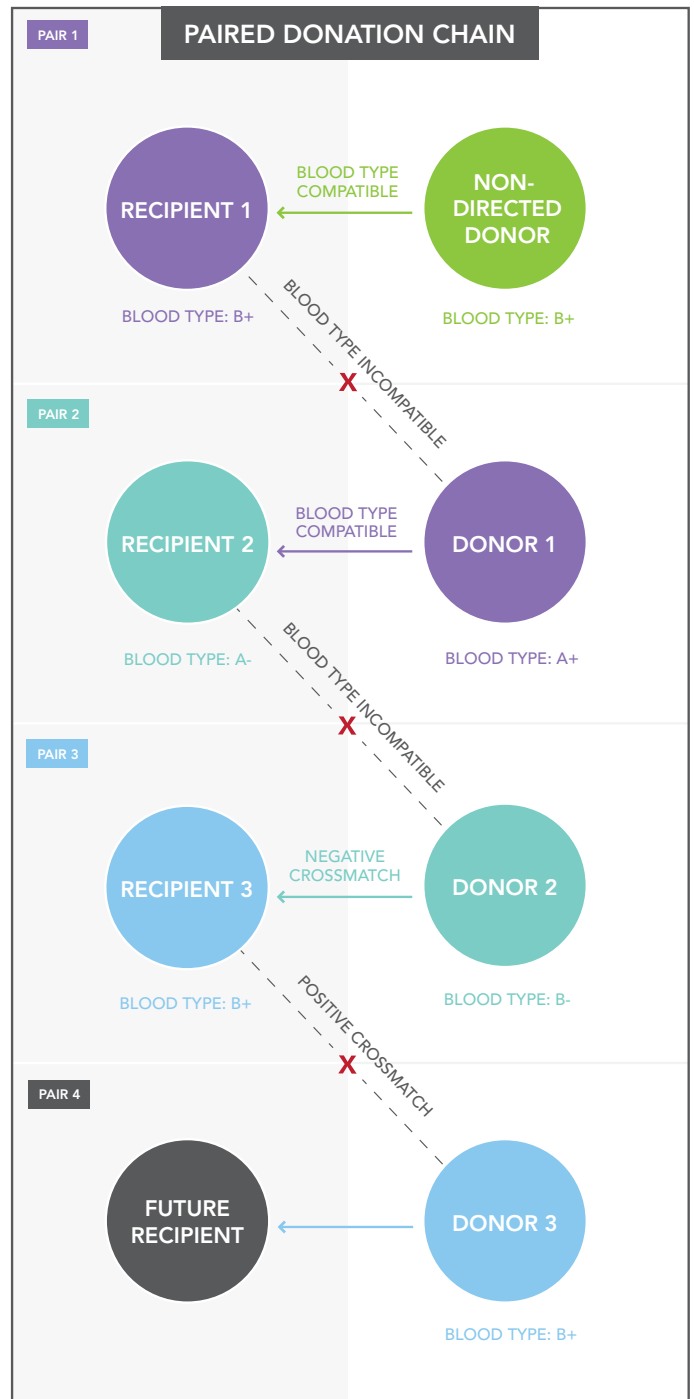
PAIR 1

PAIRED DONATION CHAIN

RECIPIENT 1

BLOOD TYPE COMPATIBLE

NON-DIRECTED DONOR

BLOOD TYPE: B+

BLOOD TYPE: B+

BLOOD TYPE INCOMPATIBLE

X

PAIR 2

RECIPIENT 2

BLOOD TYPE COMPATIBLE

DONOR 1

BLOOD TYPE: A-

BLOOD TYPE: A+

BLOOD TYPE INCOMPATIBLE

X

PAIR 3

RECIPIENT 3

NEGATIVE CROSSMATCH

DONOR 2

BLOOD TYPE: B+

BLOOD TYPE: B-

POSITIVE CROSSMATCH

X

PAIR 4

FUTURE RECIPIENT

DONOR 3

BLOOD TYPE: B+